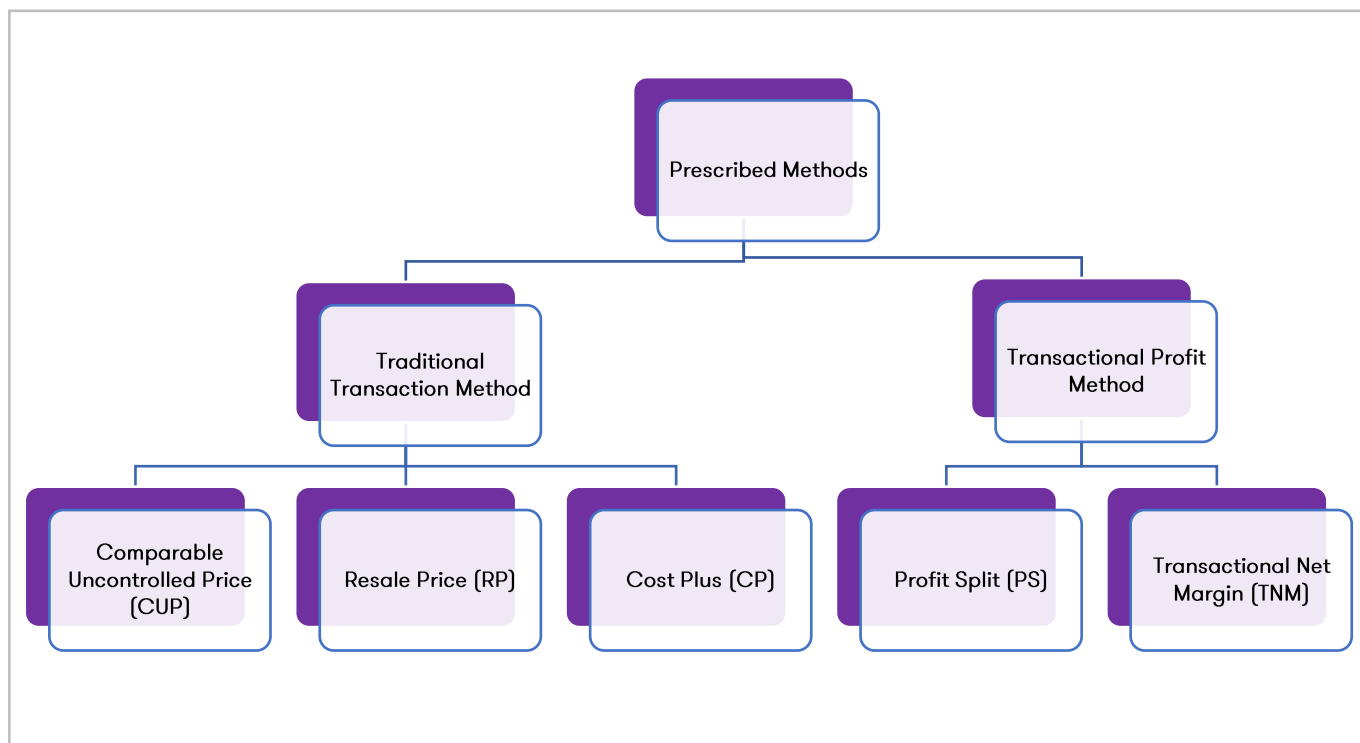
Prescribed Methods

Traditional Transaction Method

Transactional Profit Method

Comparable Uncontrolled Price (CUP)

Resale Price (RP)

Cost Plus (CP)

Profit Split (PS)

Transactional Net Margin (TNM)